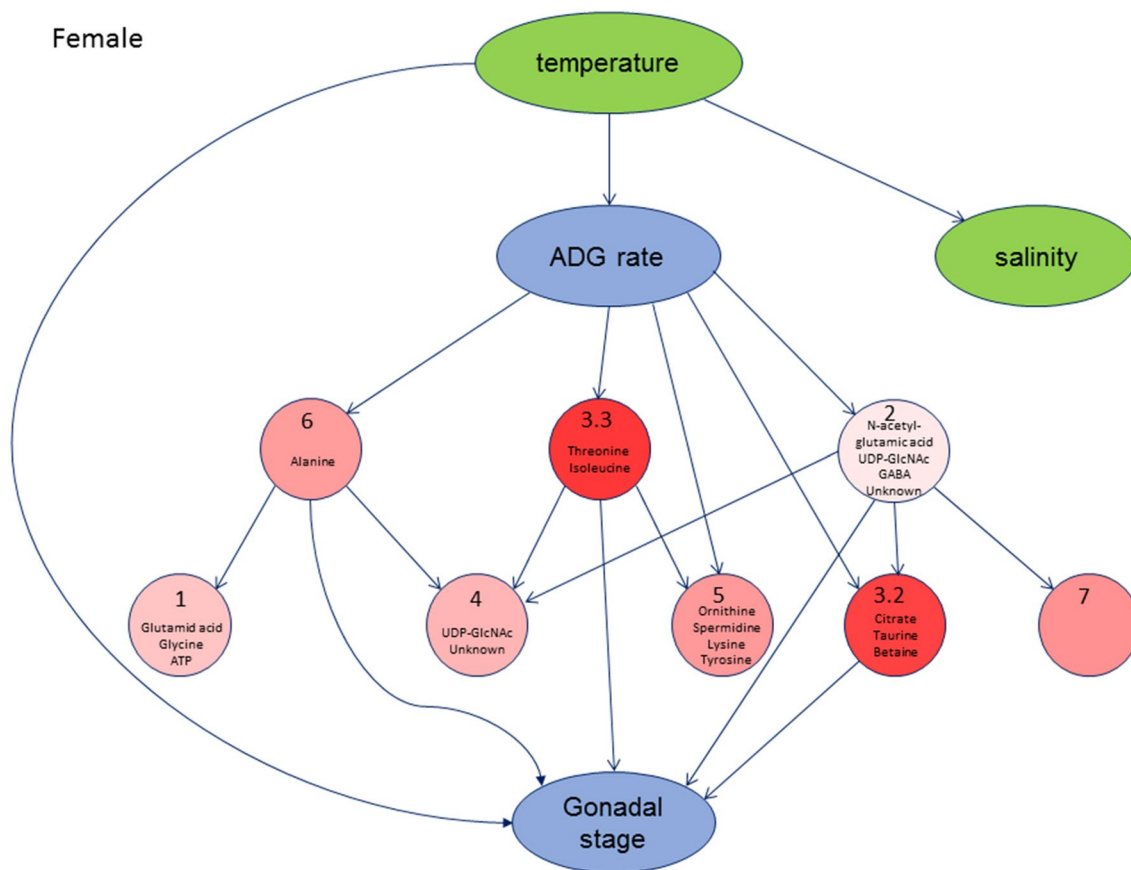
Female

temperature

ADG rate

salinity

6
Alanine

3.3
Threonine
Isoleucine

2
N-acetyl-glutamic acid
UDP-GlcNAc
GABA
Unknown

1
Glutamid acid
Glycine
ATP

4
UDP-GlcNAc
Unknown

5
Ornithine
Spermidine
Lysine
Tyrosine

3.2
Citrate
Taurine
Betaine

7

Gonadal stage